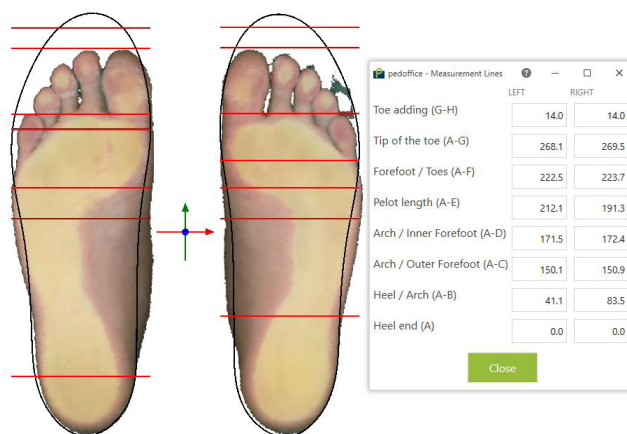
pedoffice - Measurement Lines

?

LEFT RIGHT

| | LEFT | RIGHT |
|---|---|---|
| Toe adding (G-H) | 14.0 | 14.0 |
| Tip of the toe (A-G) | 268.1 | 269.5 |
| Forefoot / Toes (A-F) | 222.5 | 223.7 |
| Pelot length (A-E) | 212.1 | 191.3 |
| Arch / Inner Forefoot (A-D) | 171.5 | 172.4 |
| Arch / Outer Forefoot (A-C) | 150.1 | 150.9 |
| Heel / Arch (A-B) | 41.1 | 83.5 |
| Heel end (A) | 0.0 | 0.0 |

Close